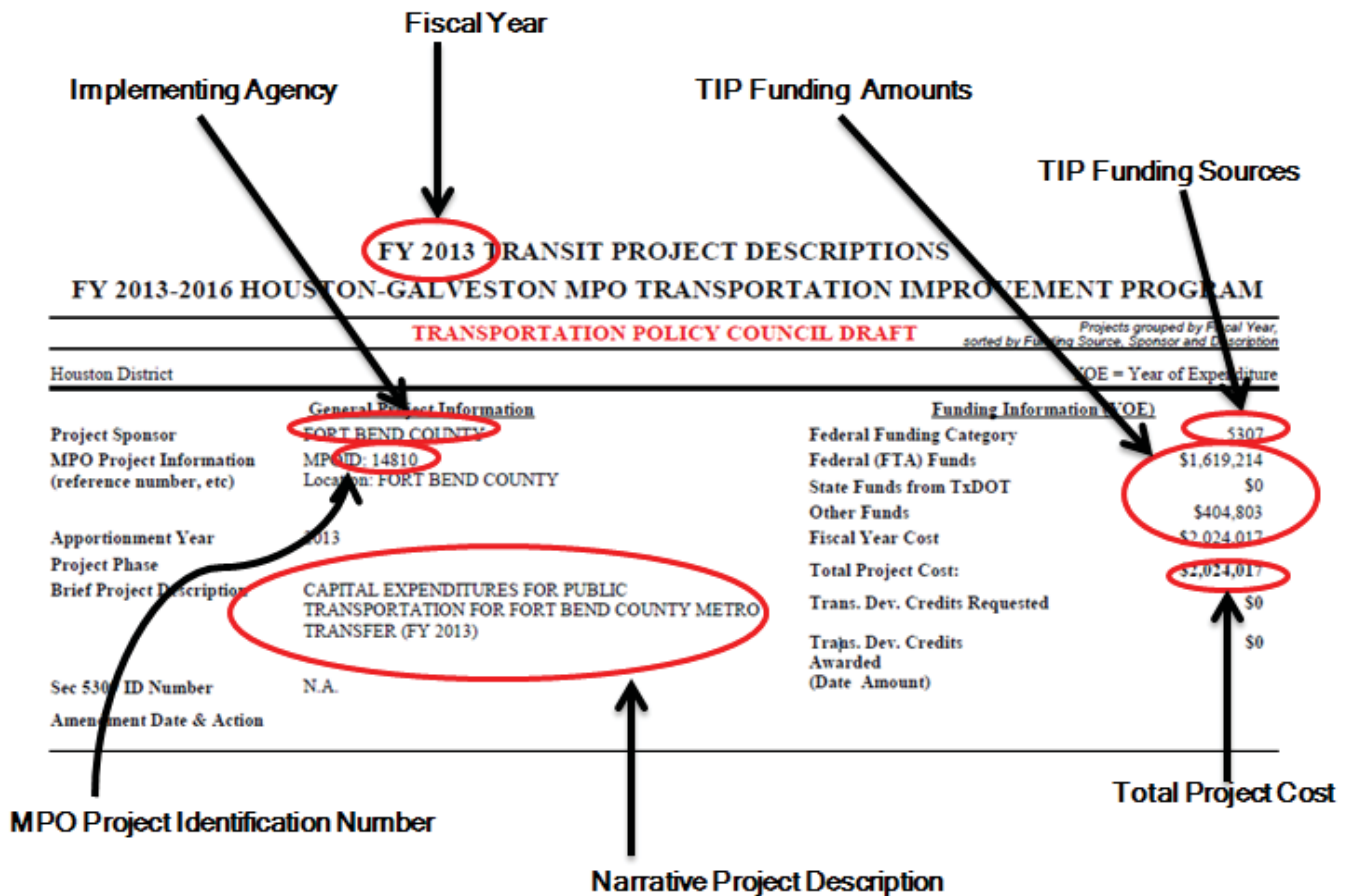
Fiscal Year

Implementing Agency

TIP Funding Amounts

TIP Funding Sources

FY 2013 TRANSIT PROJECT DESCRIPTIONS

FY 2013-2016 HOUSTON-GALVESTON MPO TRANSPORTATION IMPROVEMENT PROGRAM

TRANSPORTATION POLICY COUNCIL DRAFT

Projects grouped by Fiscal Year, sorted by Funding Source, Sponsor and Description

Houston District

YOE = Year of Expenditure

General Project Information

Funding Information (YOE)

| | | | |
|---|---|---|---|
| Project Sponsor | FORT BEND COUNTY | Federal Funding Category | 5307 |
| MPO Project Information (reference number, etc) | MPO ID: 14810 Location: FORT BEND COUNTY | Federal (FTA) Funds | $1,619,214 |
| | | State Funds from TxDOT | $0 |
| | | Other Funds | $404,803 |
| Apportionment Year | 2013 | Fiscal Year Cost | $2,024,017 |
| Project Phase | | Total Project Cost: | $2,024,017 |
| Brief Project Description | CAPITAL EXPENDITURES FOR PUBLIC TRANSPORTATION FOR FORT BEND COUNTY METRO TRANSFER (FY 2013) | Trans. Dev. Credits Requested | $0 |
| | | Trans. Dev. Credits Awarded (Date Amount) | $0 |
| Sec 5309 ID Number | N.A. | | |
| Amendment Date & Action | | | |

MPO Project Identification Number

Narrative Project Description

Total Project Cost